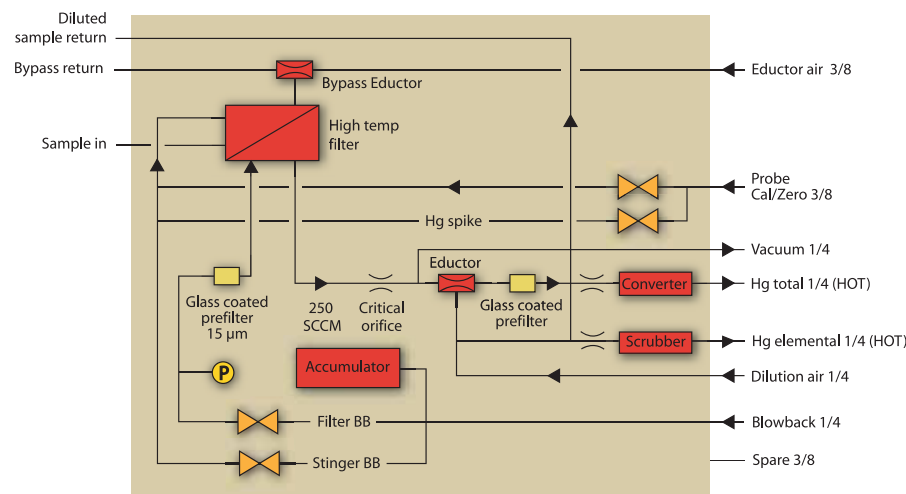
Diluted sample return

Bypass return

Bypass Eductor

Eductor air 3/8

Sample in

High temp filter

Probe Cal/Zero 3/8

Hg spike

Vacuum 1/4

Eductor

Converter

Hg total 1/4 (HOT)

Glass coated prefilter 15 µm

250 SCCM

Critical orifice

Glass coated prefilter

Scrubber

Hg elemental 1/4 (HOT)

P

Accumulator

Dilution air 1/4

Filter BB

Blowback 1/4

Stinger BB

Spare 3/8